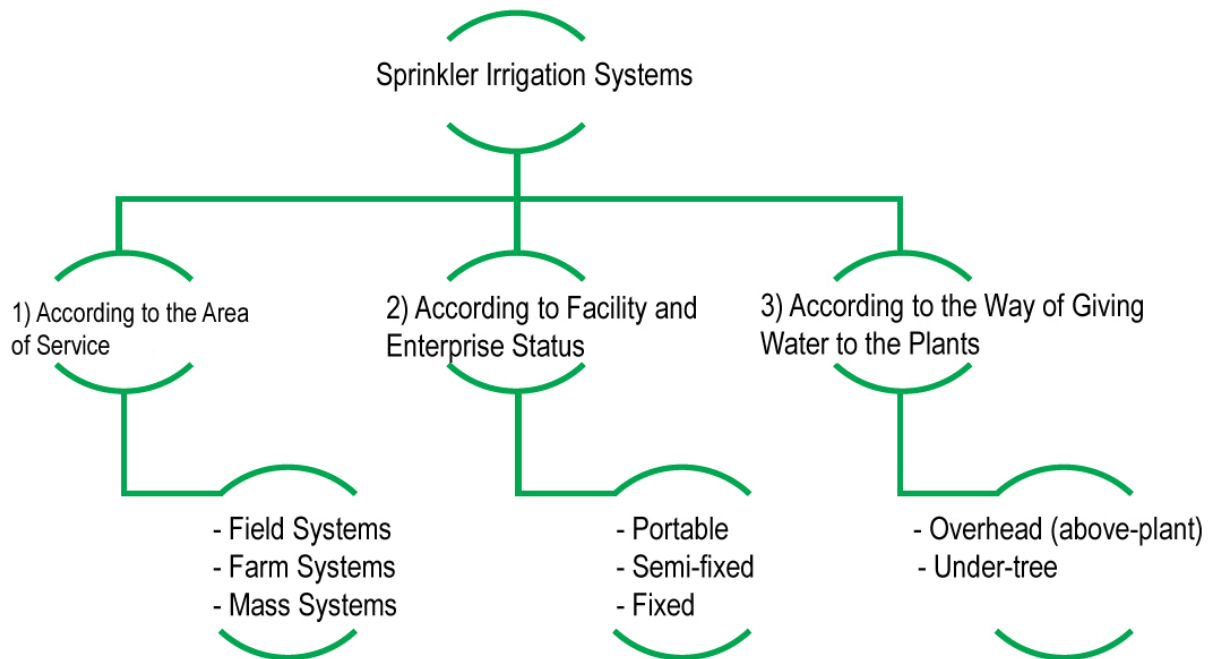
Sprinkler Irrigation Systems

1) According to the Area of Service

- Field Systems
- Farm Systems
- Mass Systems

2) According to Facility and Enterprise Status

- Portable
- Semi-fixed
- Fixed

3) According to the Way of Giving Water to the Plants

- Overhead (above-plant)
- Under-tree